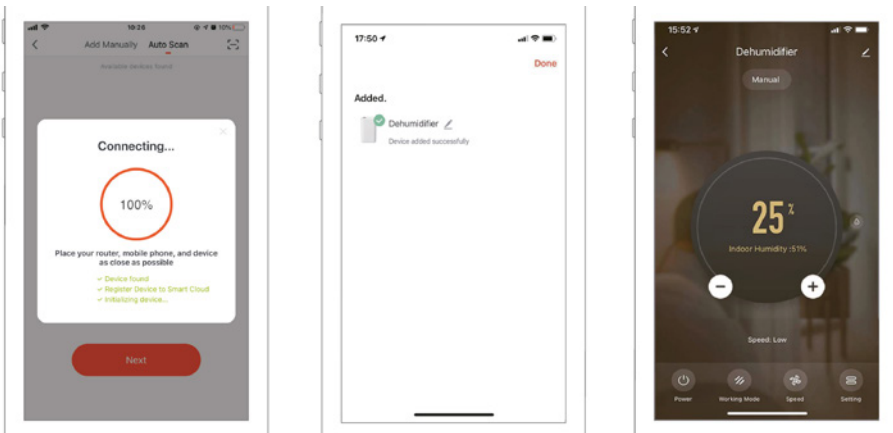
10:26

Add Manually Auto Scan

Available devices found

Connecting...

100%

Place your router, mobile phone, and device as close as possible

✓ Device found
✓ Register Device to Smart Cloud
✓ Initializing device...

Next

17:50

Done

Added.

Dehumidifier

Device added successfully

15:52

Dehumidifier

Manual

25 %

Indoor Humidity :51%

Speed: Low

Power

Working Mode

Speed

Setting